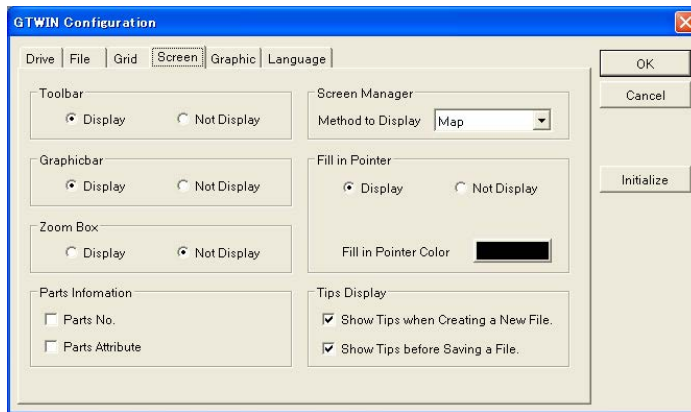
GTWIN Configuration

Drive | File | Grid | Screen | Graphic | Language

OK
Cancel
Initialize

Toolbar
Display
Not Display

Graphicbar
Display
Not Display

Zoom Box
Display
Not Display

Parts Infomation
Parts No.
Parts Attribute

Screen Manager
Method to Display Map

Fill in Pointer
Display
Not Display
Fill in Pointer Color

Tips Display
Show Tips when Creating a New File.
Show Tips before Saving a File.